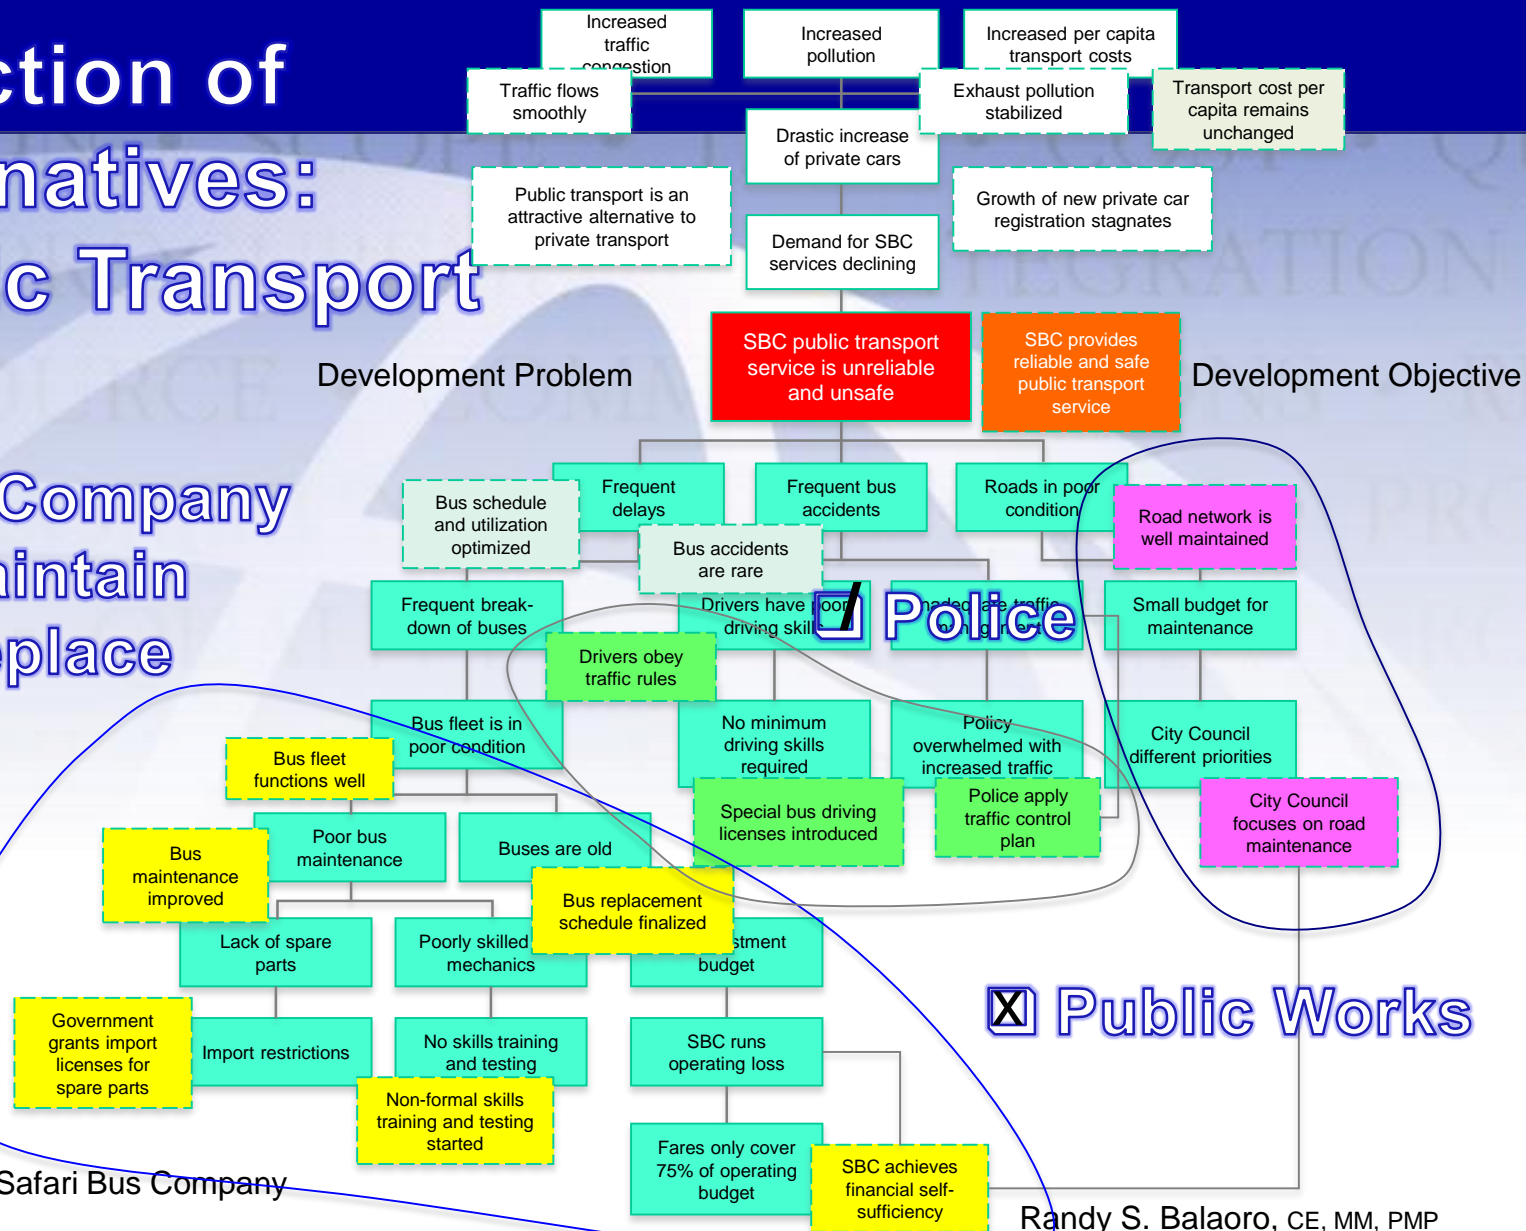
ction of
natives:
c Transport

Company
intain
place

Safari Bus Company

Increased traffic congestion

Increased pollution

Increased per capita transport costs

Traffic flows smoothly

Exhaust pollution stabilized

Transport cost per capita remains unchanged

Drastic increase of private cars

Public transport is an attractive alternative to private transport

Growth of new private car registration stagnates

Demand for SBC services declining

SBC public transport service is unreliable and unsafe

SBC provides reliable and safe public transport service

Development Problem

Development Objective

Frequent delays

Frequent bus accidents

Roads in poor condition

Road network is well maintained

Bus schedule and utilization optimized

Bus accidents are rare

Frequent break-down of buses

Drivers have poor driving skills

☑ Police

Small budget for maintenance

Drivers obey traffic rules

Bus fleet is in poor condition

No minimum driving skills required

Policy overwhelmed with increased traffic

City Council different priorities

Bus fleet functions well

Special bus driving licenses introduced

Police apply traffic control plan

City Council focuses on road maintenance

Bus maintenance improved

Poor bus maintenance

Buses are old

Bus replacement schedule finalized

Lack of spare parts

Poorly skilled mechanics

stment budget

☒ Public Works

Government grants import licenses for spare parts

Import restrictions

No skills training and testing

SBC runs operating loss

Non-formal skills training and testing started

Fares only cover 75% of operating budget

SBC achieves financial self-sufficiency

Randy S. Balaoro, CE, MM, PMP